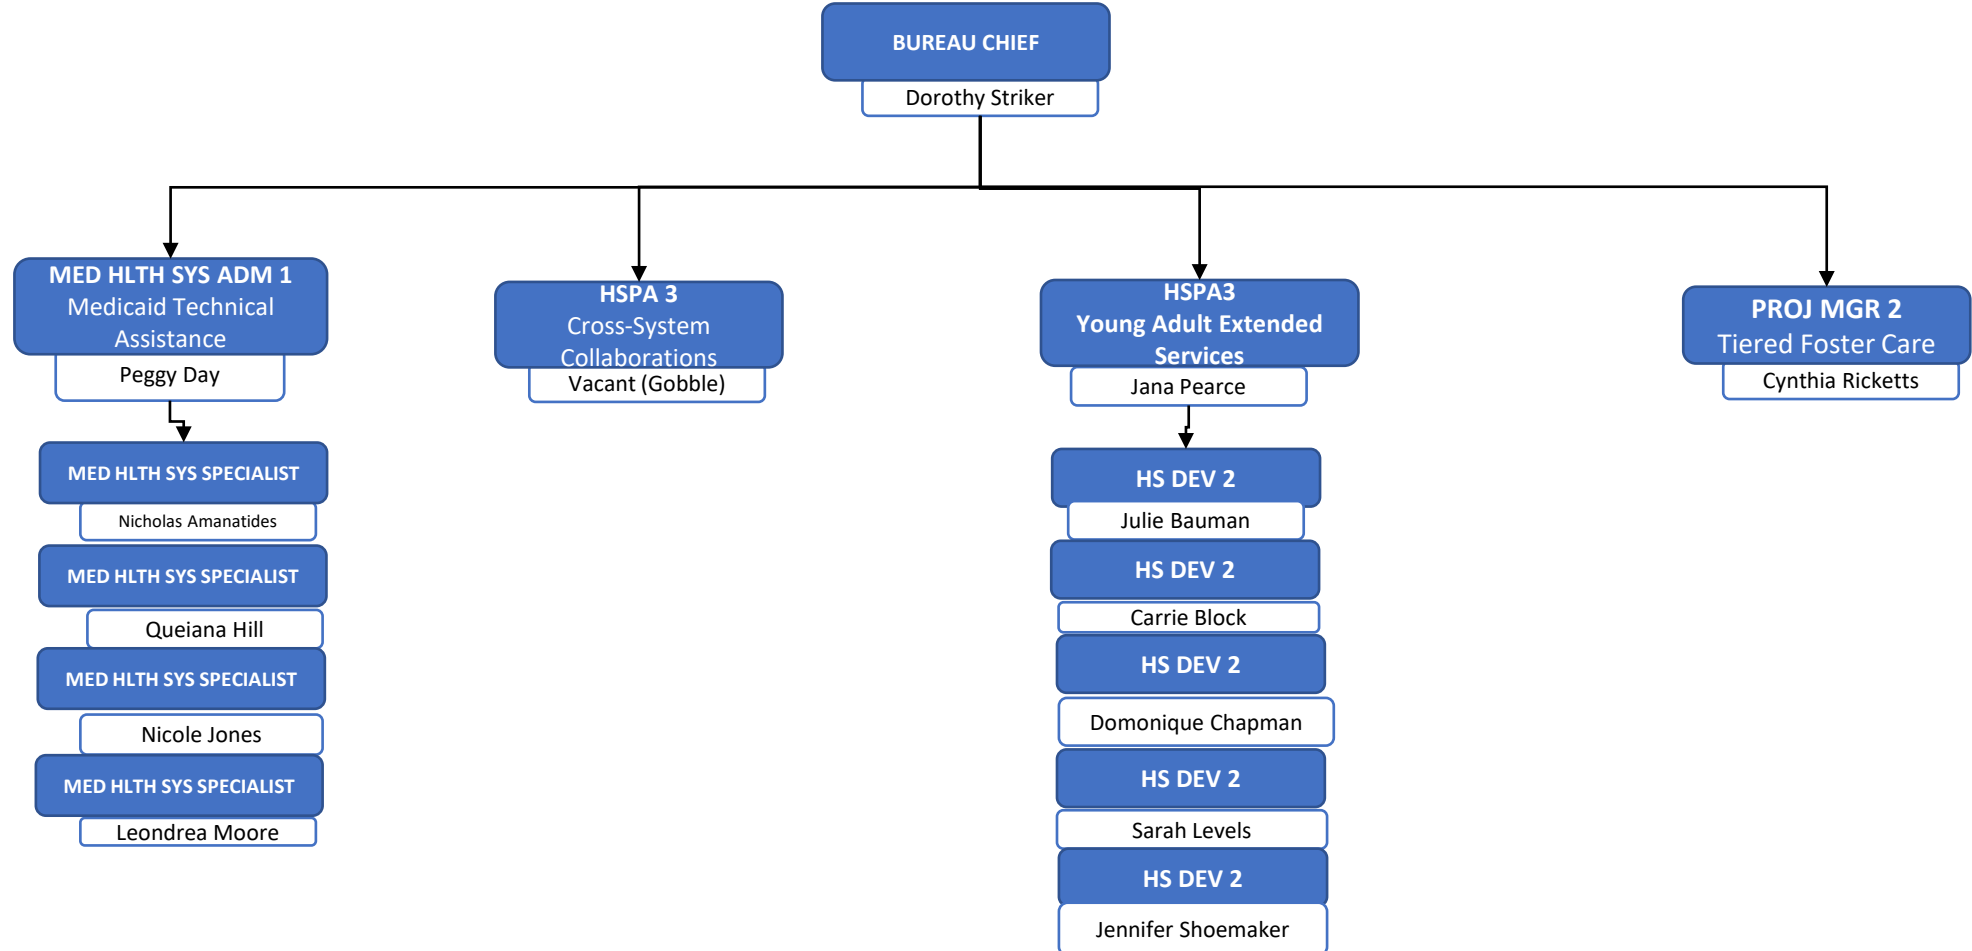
BUREAU CHIEF
Dorothy Striker

MED HLTH SYS ADM 1
Medicaid Technical Assistance
Peggy Day

MED HLTH SYS SPECIALIST
Nicholas Amanatides

MED HLTH SYS SPECIALIST
Queiana Hill

MED HLTH SYS SPECIALIST
Nicole Jones

MED HLTH SYS SPECIALIST
Leondrea Moore

HSPA 3
Cross-System Collaborations
Vacant (Gobble)

HSPA3
Young Adult Extended Services
Jana Pearce

HS DEV 2
Julie Bauman

HS DEV 2
Carrie Block

HS DEV 2
Domonique Chapman

HS DEV 2
Sarah Levels

HS DEV 2
Jennifer Shoemaker

PROJ MGR 2
Tiered Foster Care
Cynthia Ricketts